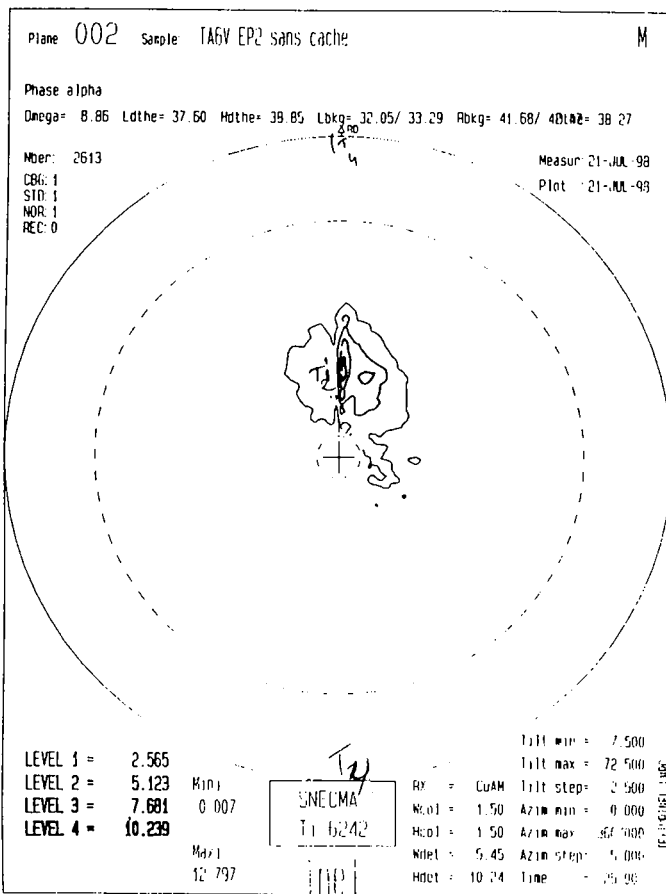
Plane 002 Sample TA6V EP2 sans cache M

Phase alpha

Omega= 8.86 Ldthe= 37.60 Hdthe= 38.85 Lbkg= 32.05/ 33.29 Hbkg= 41.68/ 40.82 = 38.27

Nber: 2613

CBG: 1
STD: 1
NOR: 1
REC: 0

Measur 21-JUL-98
Plot 21-JUL-98

$\frac{1}{4}$

Ti

| LEVEL 1 = | 2.565 |
|---|---|
| LEVEL 2 = | 5.123 |
| LEVEL 3 = | 7.681 |
| LEVEL 4 = | 10.239 |

Mini
0.007

Maxi
12.797

Ti

SNECMA
Ti 6242

| RX = | CuAM | Tilt min = | 7.500 |
|---|---|---|---|
| | | Tilt max = | 72.500 |
| | | Tilt step= | 2.500 |
| Wcol = | 1.50 | Azim min = | 0.000 |
| Hcol = | 1.50 | Azim max = | 360.000 |
| Wdet = | 5.45 | Azim step= | 5.000 |
| Hdet = | 10.24 | Time = | 25.00 |

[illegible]